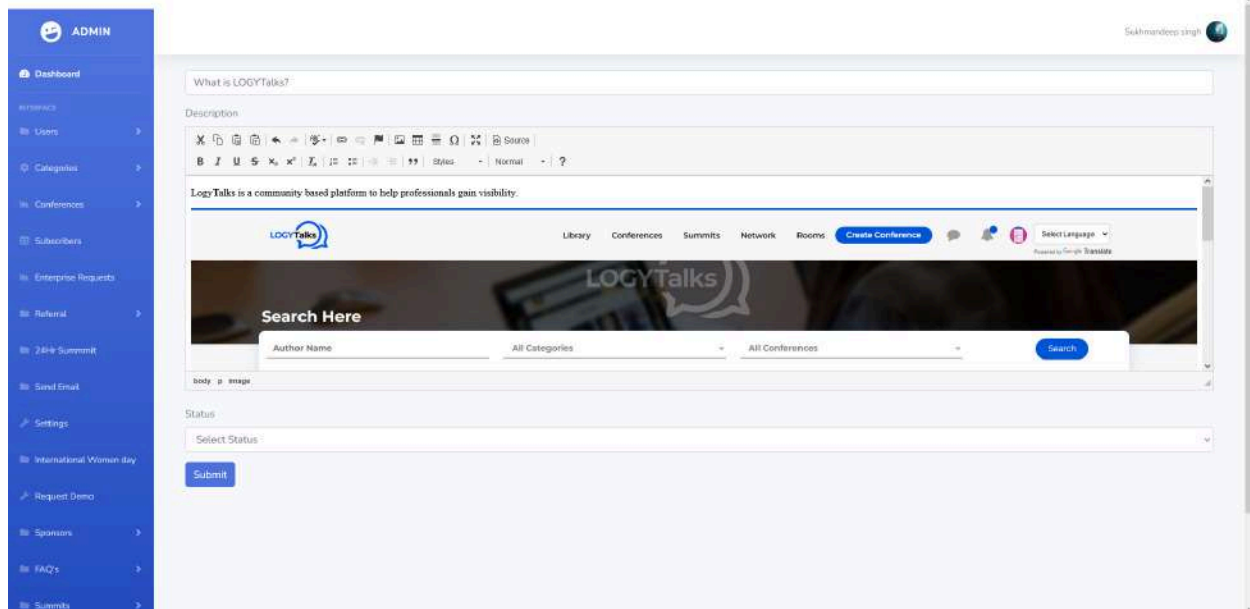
ADMIN

Dashboard

INTERFACE

Users

Categories

Conferences

Subscribers

Enterprise Requests

Referral

24Hr Summmit

Send Email

Settings

International Women day

Request Demo

Sponsors

FAQ's

Summits

Sukhmandeep singh

What is LOGYTalks?

Description

Source

B I U S $x_2$ $x^2$ Styles Normal ?

LogyTalks is a community based platform to help professionals gain visibility.

LOGYTalks

Library Conferences Summits Network Rooms Create Conference

Select Language

Powered by Google Translate

LOGYTalks

Search Here

Author Name

All Categories

All Conferences

Search

body p image

Status

Select Status

Submit